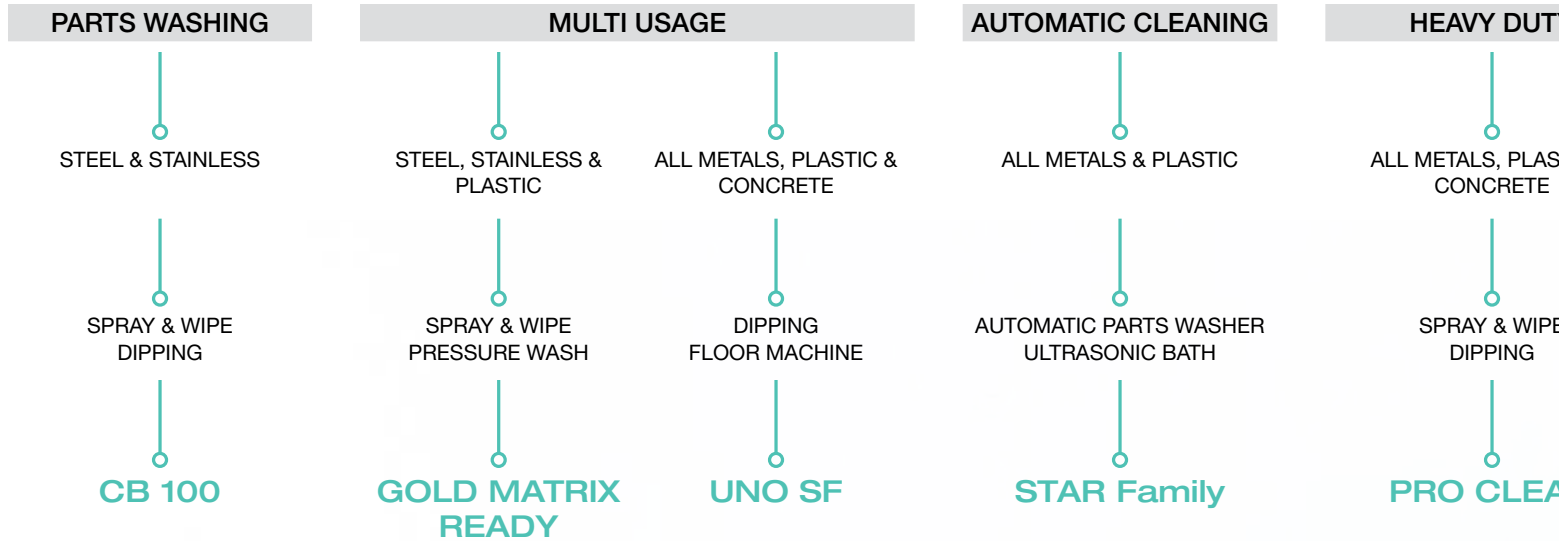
PARTS WASHING

STEEL & STAINLESS

SPRAY & WIPE
DIPPING

CB 100

MULTI USAGE

STEEL, STAINLESS & PLASTIC

SPRAY & WIPE
PRESSURE WASH

GOLD MATRIX READY

ALL METALS, PLASTIC & CONCRETE

DIPPING
FLOOR MACHINE

UNO SF

AUTOMATIC CLEANING

ALL METALS & PLASTIC

AUTOMATIC PARTS WASHER
ULTRASONIC BATH

STAR Family

HEAVY DUT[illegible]

ALL METALS, PLAS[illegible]
CONCRETE

SPRAY & WIPE
DIPPING

PRO CLEA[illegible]